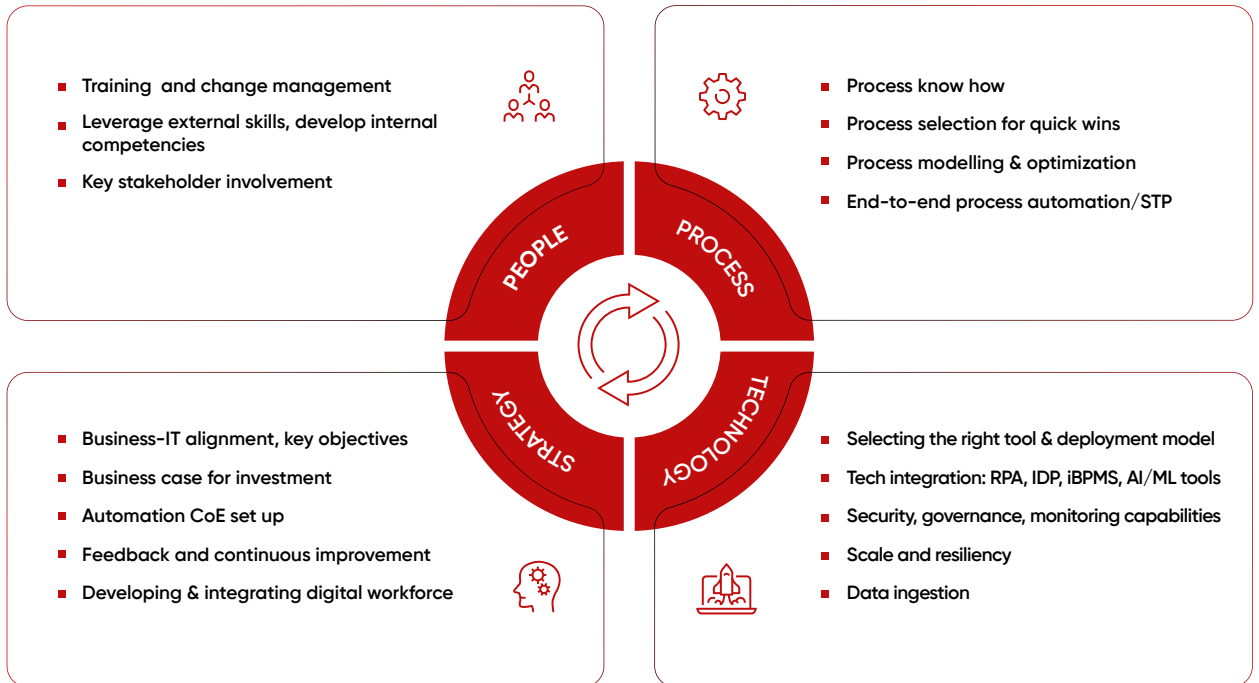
- Training and change management
- Leverage external skills, develop internal competencies
- Key stakeholder involvement

- Process know how
- Process selection for quick wins
- Process modelling & optimization
- End-to-end process automation/STP

PEOPLE

PROCESS

STRATEGY

TECHNOLOGY

- Business-IT alignment, key objectives
- Business case for investment
- Automation CoE set up
- Feedback and continuous improvement
- Developing & integrating digital workforce

- Selecting the right tool & deployment model
- Tech integration: RPA, IDP, iBPMS, AI/ML tools
- Security, governance, monitoring capabilities
- Scale and resiliency
- Data ingestion